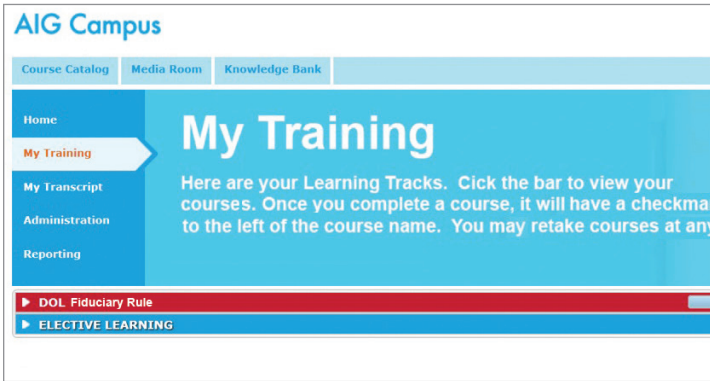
AIG Campus

Course Catalog
Media Room
Knowledge Bank

Home
My Training
My Transcript
Administration
Reporting

My Training

Here are your Learning Tracks. Click the bar to view your courses. Once you complete a course, it will have a checkma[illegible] to the left of the course name. You may retake courses at any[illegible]

DOL Fiduciary Rule
ELECTIVE LEARNING